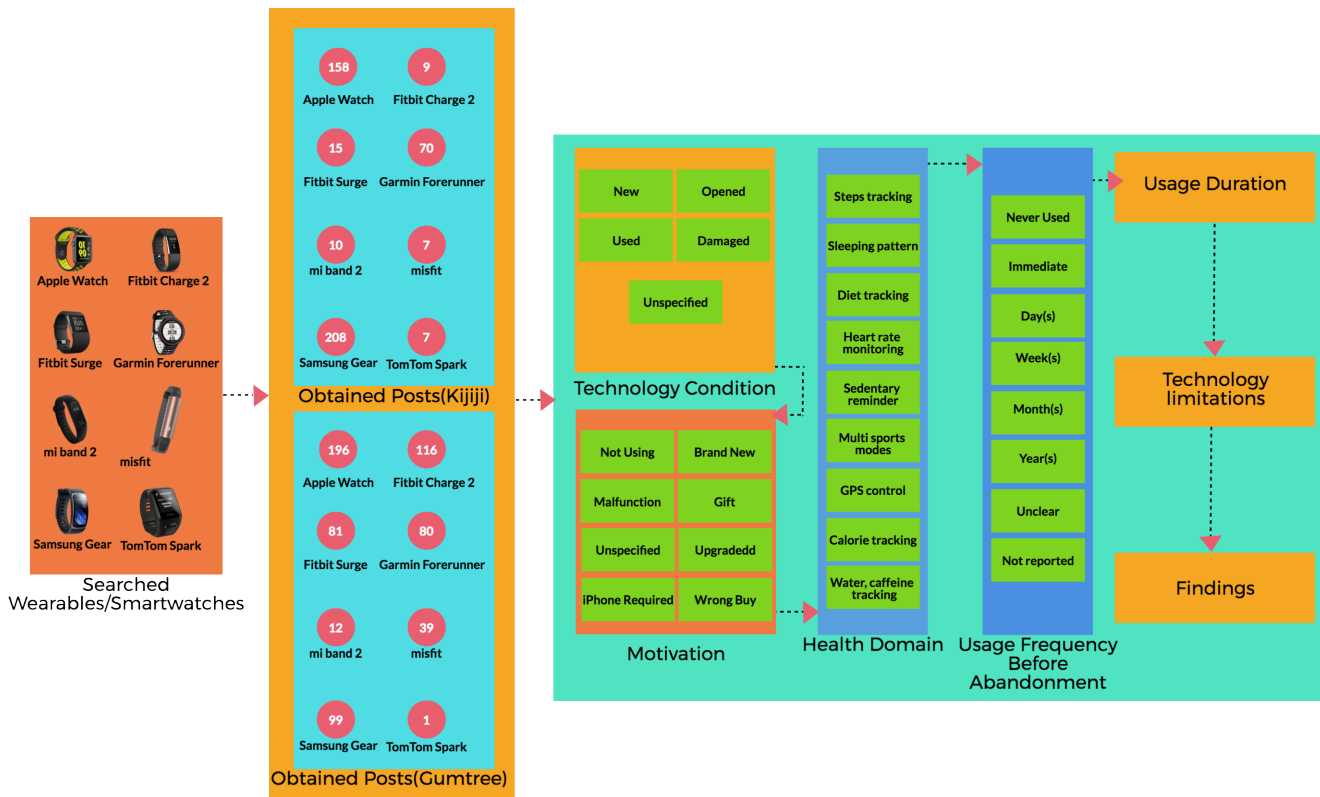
Apple Watch
Fitbit Charge 2
Fitbit Surge
Garmin Forerunner
mi band 2
misfit
Samsung Gear
TomTom Spark
Searched Wearables/Smartwatches

158
Apple Watch
9
Fitbit Charge 2
15
Fitbit Surge
70
Garmin Forerunner
10
mi band 2
7
misfit
208
Samsung Gear
7
TomTom Spark
Obtained Posts(Kijiji)

196
Apple Watch
116
Fitbit Charge 2
81
Fitbit Surge
80
Garmin Forerunner
12
mi band 2
39
misfit
99
Samsung Gear
1
TomTom Spark
Obtained Posts(Gumtree)

New
Opened
Used
Damaged
Unspecified
Technology Condition

Not Using
Brand New
Malfunction
Gift
Unspecified
Upgradedd
iPhone Required
Wrong Buy
Motivation

Steps tracking
Sleeping pattern
Diet tracking
Heart rate monitoring
Sedentary reminder
Multi sports modes
GPS control
Calorie tracking
Water, caffeine tracking
Health Domain

Never Used
Immediate
Day(s)
Week(s)
Month(s)
Year(s)
Unclear
Not reported
Usage Frequency Before Abandonment

Usage Duration
Technology limitations
Findings